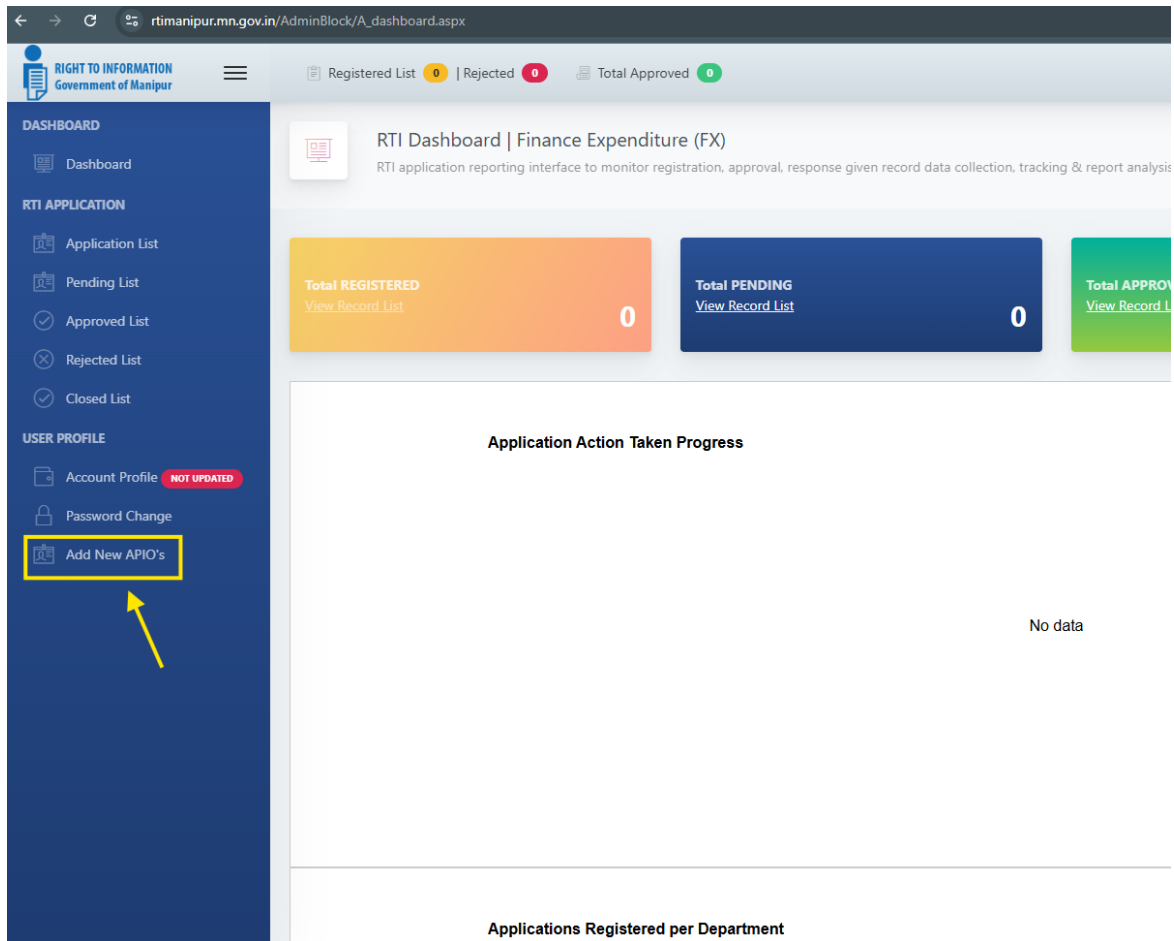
rtimanipur.mn.gov.in/AdminBlock/A_dashboard.aspx

RIGHT TO INFORMATION
Government of Manipur

Registered List 0 | Rejected 0 Total Approved 0

DASHBOARD
Dashboard
RTI APPLICATION
Application List
Pending List
Approved List
Rejected List
Closed List
USER PROFILE
Account Profile NOT UPDATED
Password Change
Add New APIO's

RTI Dashboard | Finance Expenditure (FX)
RTI application reporting interface to monitor registration, approval, response given record data collection, tracking & report analysis

Total REGISTERED
View Record List
0

Total PENDING
View Record List
0

Total APPROV
View Record L

Application Action Taken Progress

No data

Applications Registered per Department